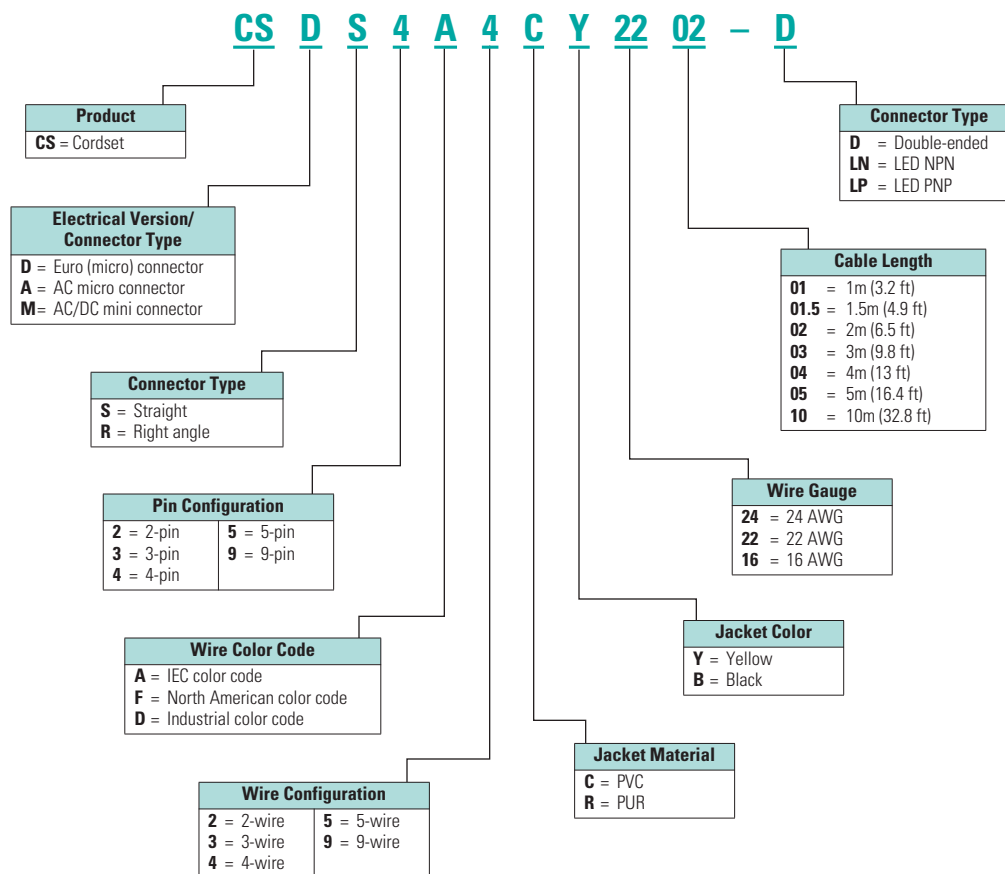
CS D S 4 A 4 C Y 22 02 – D

**Product**
**CS** = Cordset

**Electrical Version/ Connector Type**
**D** = Euro (micro) connector
**A** = AC micro connector
**M**= AC/DC mini connector

**Connector Type**
**S** = Straight
**R** = Right angle

**Pin Configuration**

| | |
|---|---|
| **2** = 2-pin | **5** = 5-pin |
| **3** = 3-pin | **9** = 9-pin |
| **4** = 4-pin | |

**Wire Color Code**
**A** = IEC color code
**F** = North American color code
**D** = Industrial color code

**Wire Configuration**

| | |
|---|---|
| **2** = 2-wire | **5** = 5-wire |
| **3** = 3-wire | **9** = 9-wire |
| **4** = 4-wire | |

**Connector Type**
**D** = Double-ended
**LN** = LED NPN
**LP** = LED PNP

**Cable Length**
**01** = 1m (3.2 ft)
**01.5** = 1.5m (4.9 ft)
**02** = 2m (6.5 ft)
**03** = 3m (9.8 ft)
**04** = 4m (13 ft)
**05** = 5m (16.4 ft)
**10** = 10m (32.8 ft)

**Wire Gauge**
**24** = 24 AWG
**22** = 22 AWG
**16** = 16 AWG

**Jacket Color**
**Y** = Yellow
**B** = Black

**Jacket Material**
**C** = PVC
**R** = PUR